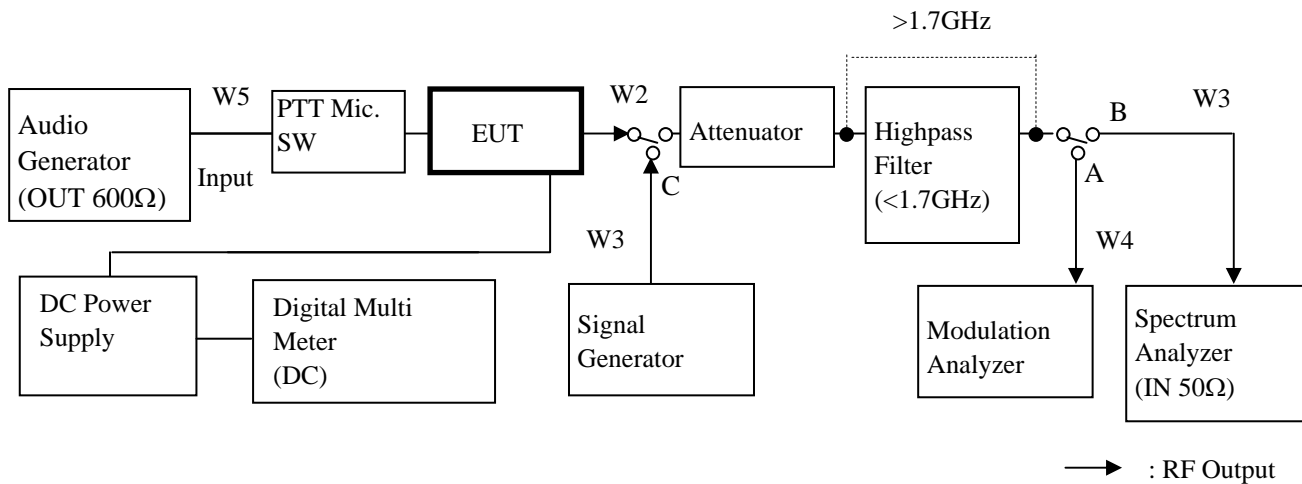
>1.7GHz

Audio Generator (OUT 600Ω)

W5

Input

PTT Mic. SW

EUT

W2

C

Attenuator

W3

Highpass Filter (<1.7GHz)

B

W3

A

W4

DC Power Supply

Digital Multi Meter (DC)

Signal Generator

Modulation Analyzer

Spectrum Analyzer (IN 50Ω)

: RF Output